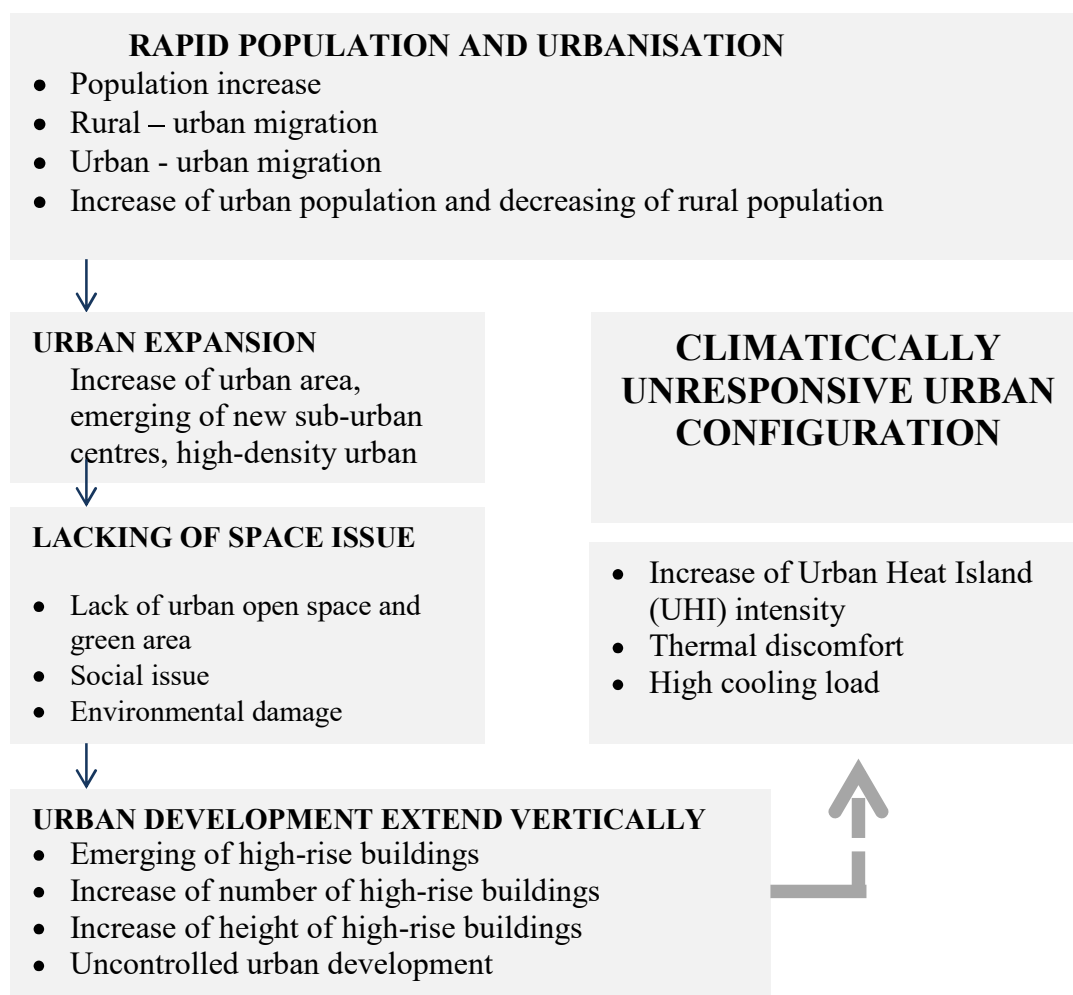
RAPID POPULATION AND URBANISATION

- Population increase
- Rural – urban migration
- Urban - urban migration
- Increase of urban population and decreasing of rural population

URBAN EXPANSION

Increase of urban area, emerging of new sub-urban centres, high-density urban

LACKING OF SPACE ISSUE

- Lack of urban open space and green area
- Social issue
- Environmental damage

URBAN DEVELOPMENT EXTEND VERTICALLY

- Emerging of high-rise buildings
- Increase of number of high-rise buildings
- Increase of height of high-rise buildings
- Uncontrolled urban development

CLIMATICCALLY UNRESPONSIVE URBAN CONFIGURATION

- Increase of Urban Heat Island (UHI) intensity
- Thermal discomfort
- High cooling load